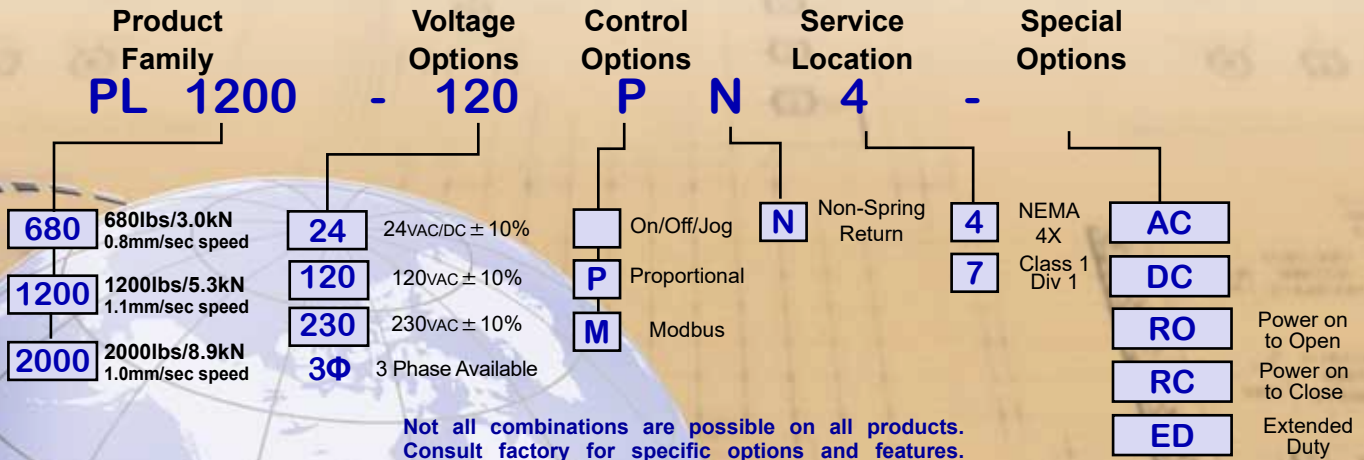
Product Family

Voltage Options

Control Options

Service Location

Special Options

PL 1200 - 120 P N 4 -

680 680lbs/3.0kN 0.8mm/sec speed

1200 1200lbs/5.3kN 1.1mm/sec speed

2000 2000lbs/8.9kN 1.0mm/sec speed

24 24VAC/DC $\pm$ 10%

120 120VAC $\pm$ 10%

230 230VAC $\pm$ 10%

3Φ 3 Phase Available

On/Off/Jog

P Proportional

M Modbus

N Non-Spring Return

4 NEMA 4X

7 Class 1 Div 1

AC

DC

RO Power on to Open

RC Power on to Close

ED Extended Duty

Not all combinations are possible on all products. Consult factory for specific options and features.